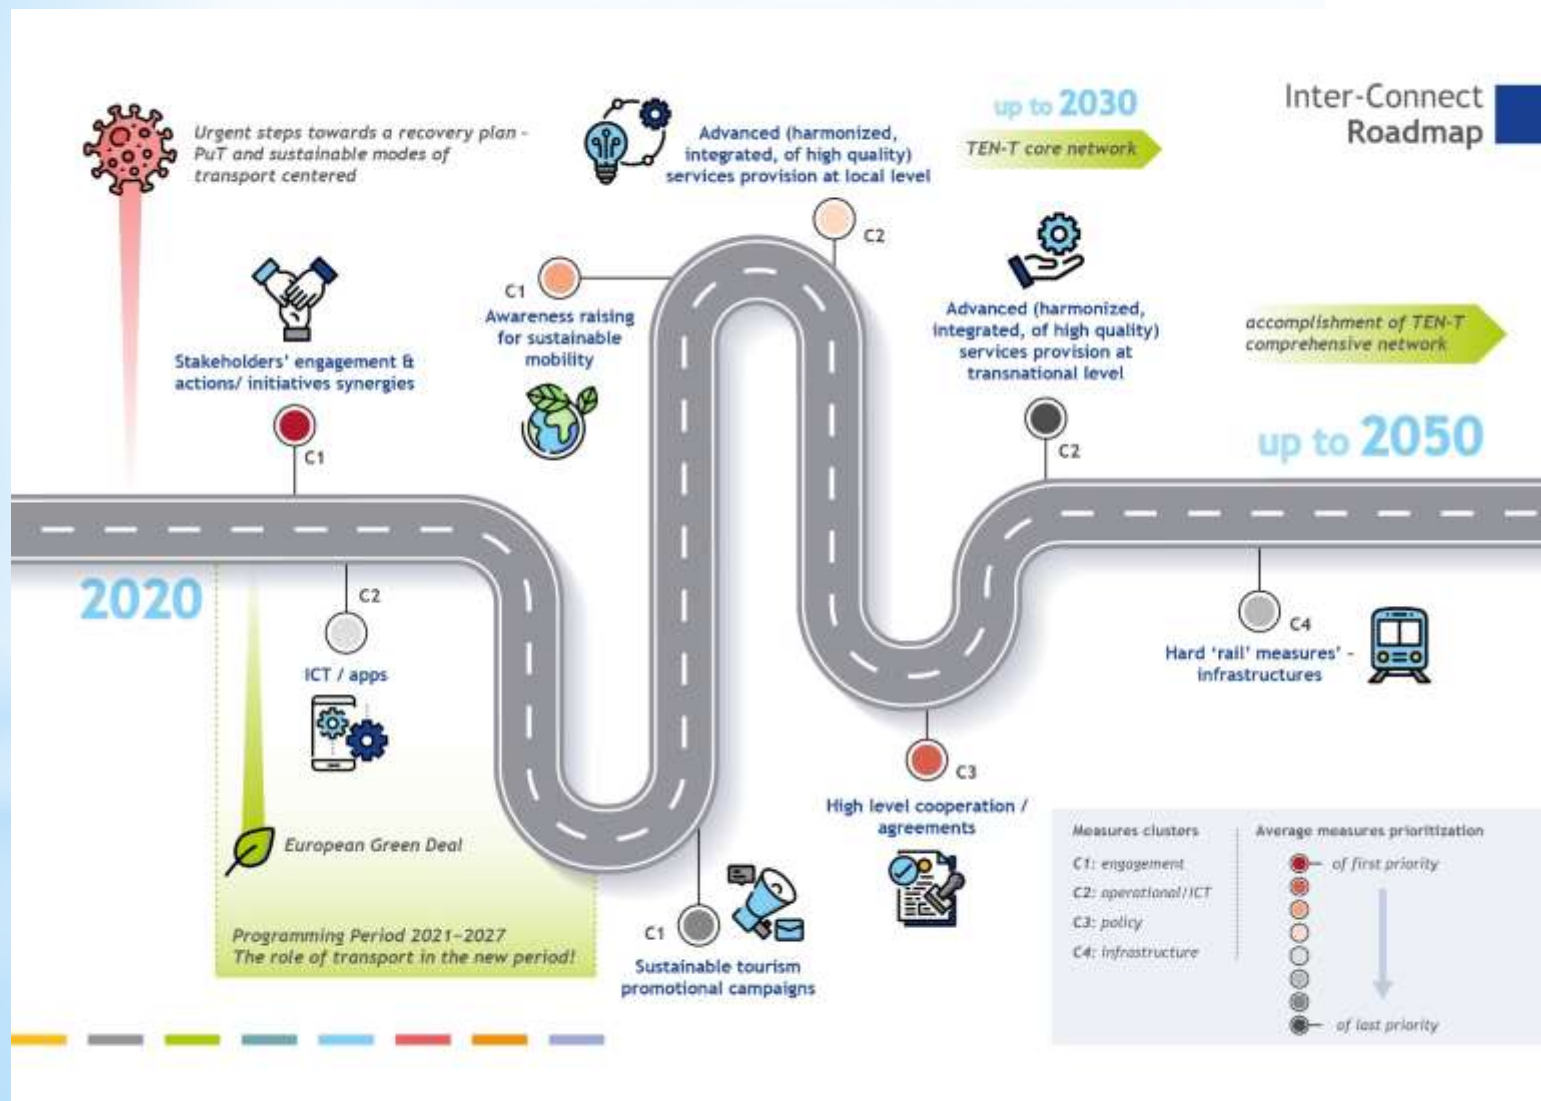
Inter-Connect Roadmap

Urgent steps towards a recovery plan - PuT and sustainable modes of transport centered

Advanced (harmonized, integrated, of high quality) services provision at local level

up to 2030

TEN-T core network

C2

C1

Awareness raising for sustainable mobility

Stakeholders' engagement & actions/ initiatives synergies

C1

Advanced (harmonized, integrated, of high quality) services provision at transnational level

accomplishment of TEN-T comprehensive network

C2

up to 2050

2020

C2

ICT / apps

European Green Deal

Programming Period 2021-2027
The role of transport in the new period!

C1

Sustainable tourism promotional campaigns

C3

High level cooperation / agreements

C4

Hard 'rail' measures' - infrastructures

Measures clusters
C1: engagement
C2: operational/ICT
C3: policy
C4: infrastructure

Average measures prioritization
of first priority
of last priority